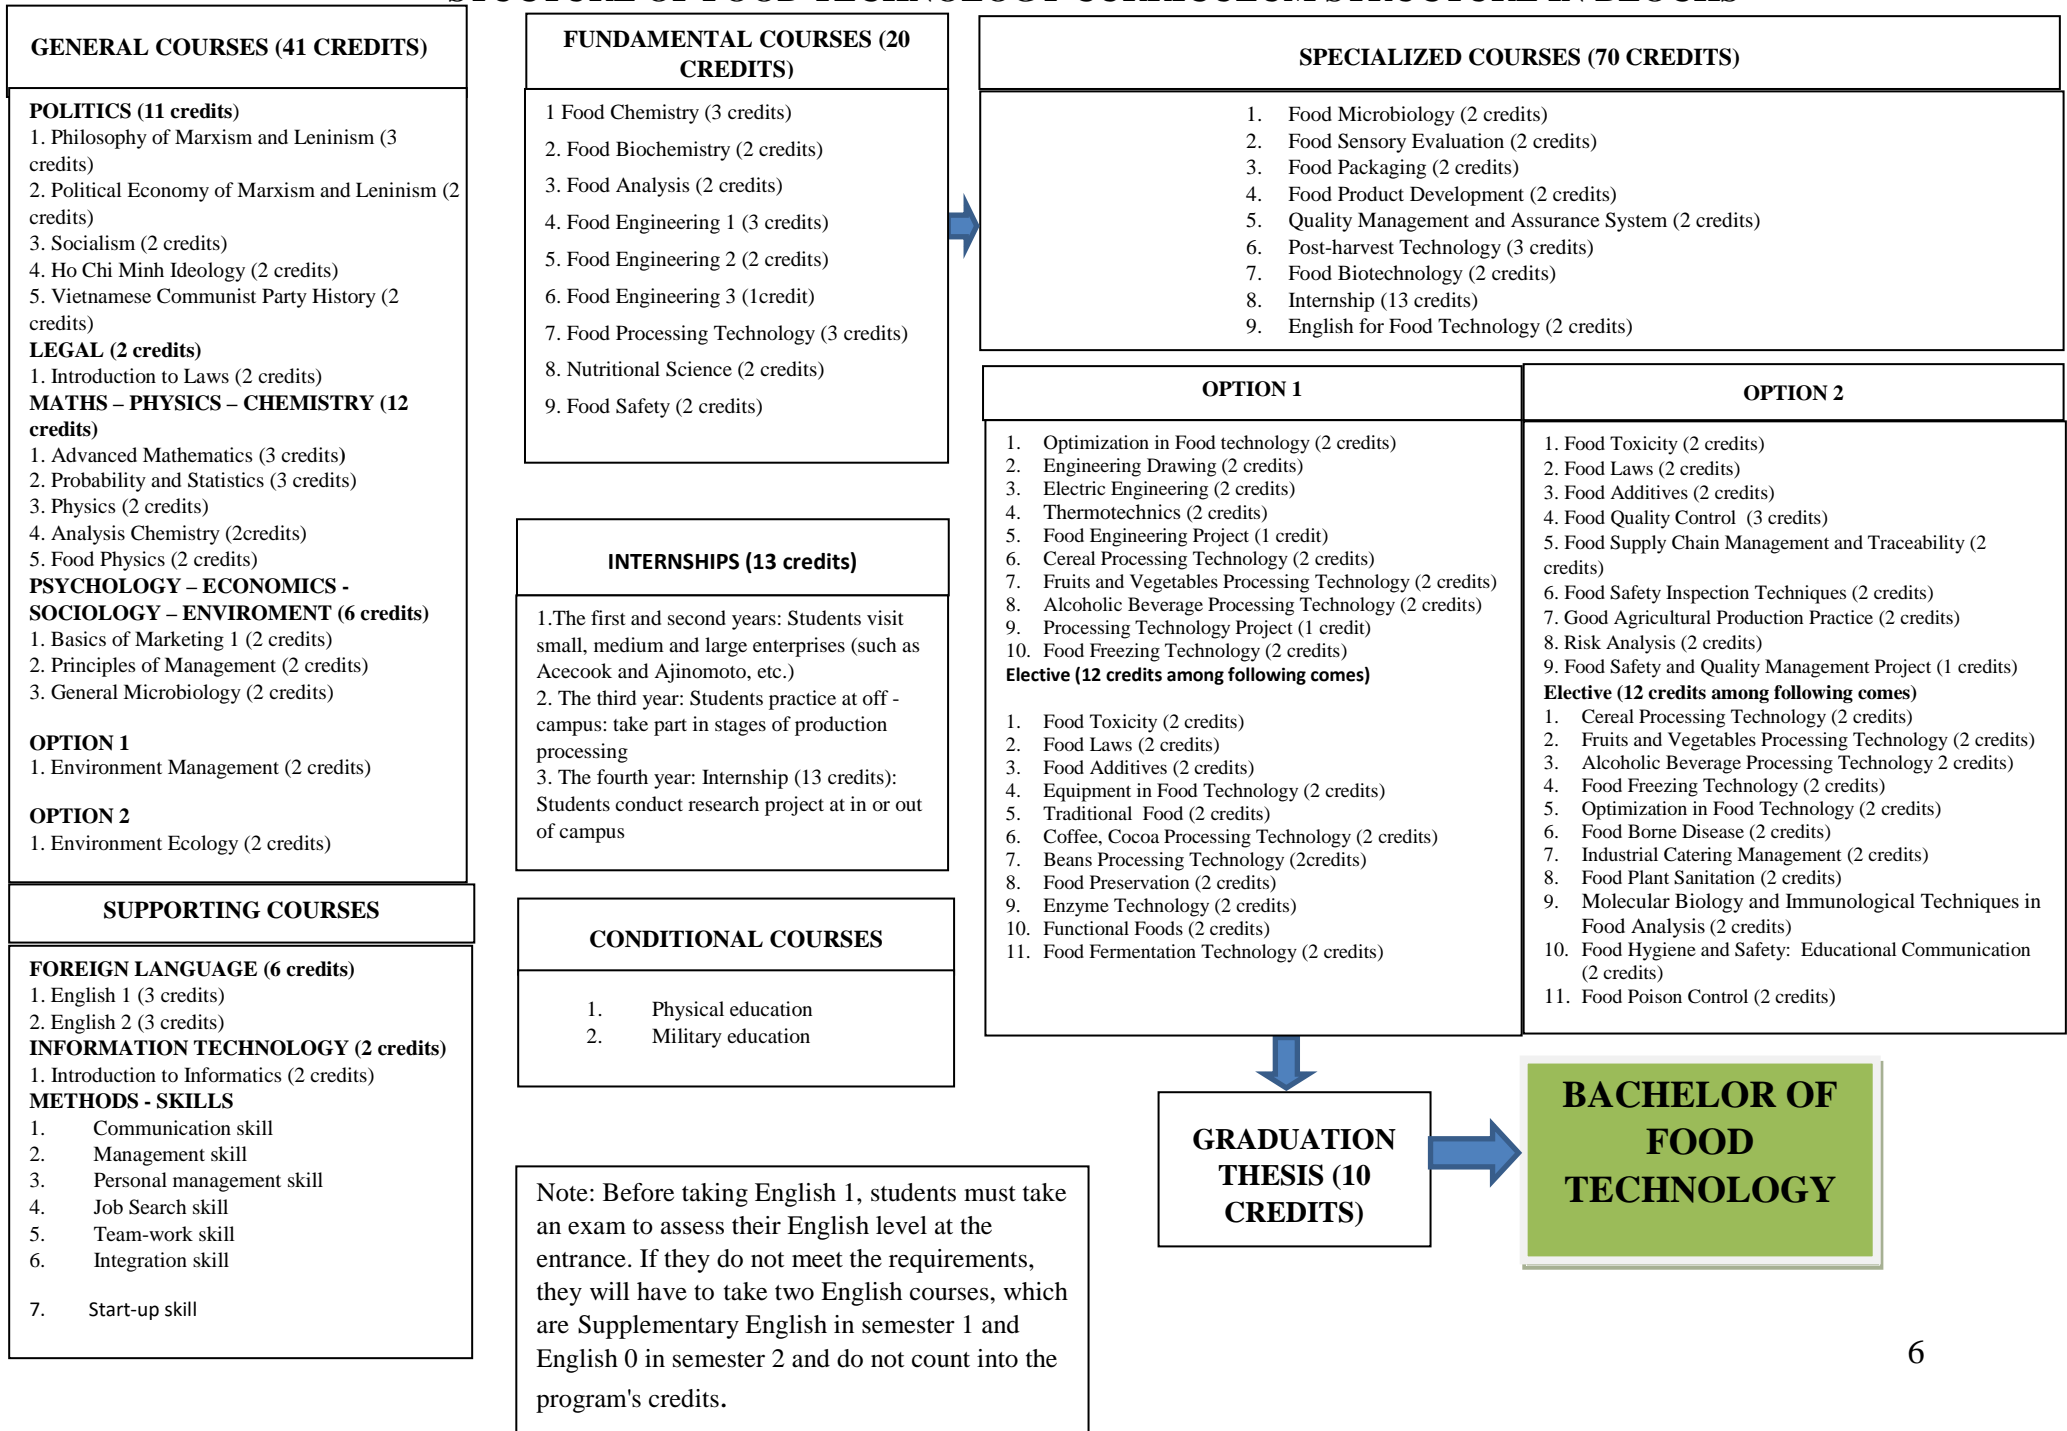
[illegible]

GENERAL COURSES (41 CREDITS)

POLITICS (11 credits)
1. Philosophy of Marxism and Leninism (3 credits)
2. Political Economy of Marxism and Leninism (2 credits)
3. Socialism (2 credits)
4. Ho Chi Minh Ideology (2 credits)
5. Vietnamese Communist Party History (2 credits)
LEGAL (2 credits)
1. Introduction to Laws (2 credits)
MATHS – PHYSICS – CHEMISTRY (12 credits)
1. Advanced Mathematics (3 credits)
2. Probability and Statistics (3 credits)
3. Physics (2 credits)
4. Analysis Chemistry (2credits)
5. Food Physics (2 credits)
PSYCHOLOGY – ECONOMICS - SOCIOLOGY – ENVIROMENT (6 credits)
1. Basics of Marketing 1 (2 credits)
2. Principles of Management (2 credits)
3. General Microbiology (2 credits)

OPTION 1
1. Environment Management (2 credits)

OPTION 2
1. Environment Ecology (2 credits)

SUPPORTING COURSES

FOREIGN LANGUAGE (6 credits)
1. English 1 (3 credits)
2. English 2 (3 credits)
INFORMATION TECHNOLOGY (2 credits)
1. Introduction to Informatics (2 credits)
METHODS - SKILLS
1. Communication skill
2. Management skill
3. Personal management skill
4. Job Search skill
5. Team-work skill
6. Integration skill
7. Start-up skill

FUNDAMENTAL COURSES (20 CREDITS)

1 Food Chemistry (3 credits)
2. Food Biochemistry (2 credits)
3. Food Analysis (2 credits)
4. Food Engineering 1 (3 credits)
5. Food Engineering 2 (2 credits)
6. Food Engineering 3 (1credit)
7. Food Processing Technology (3 credits)
8. Nutritional Science (2 credits)
9. Food Safety (2 credits)

INTERNSHIPS (13 credits)

1.The first and second years: Students visit small, medium and large enterprises (such as Acecook and Ajinomoto, etc.)
2. The third year: Students practice at off - campus: take part in stages of production processing
3. The fourth year: Internship (13 credits): Students conduct research project at in or out of campus

CONDITIONAL COURSES

1. Physical education
2. Military education

Note: Before taking English 1, students must take an exam to assess their English level at the entrance. If they do not meet the requirements, they will have to take two English courses, which are Supplementary English in semester 1 and English 0 in semester 2 and do not count into the program's credits.

SPECIALIZED COURSES (70 CREDITS)

1. Food Microbiology (2 credits)
2. Food Sensory Evaluation (2 credits)
3. Food Packaging (2 credits)
4. Food Product Development (2 credits)
5. Quality Management and Assurance System (2 credits)
6. Post-harvest Technology (3 credits)
7. Food Biotechnology (2 credits)
8. Internship (13 credits)
9. English for Food Technology (2 credits)

OPTION 1

1. Optimization in Food technology (2 credits)
2. Engineering Drawing (2 credits)
3. Electric Engineering (2 credits)
4. Thermotechnics (2 credits)
5. Food Engineering Project (1 credit)
6. Cereal Processing Technology (2 credits)
7. Fruits and Vegetables Processing Technology (2 credits)
8. Alcoholic Beverage Processing Technology (2 credits)
9. Processing Technology Project (1 credit)
10. Food Freezing Technology (2 credits)
Elective (12 credits among following comes)

1. Food Toxicity (2 credits)
2. Food Laws (2 credits)
3. Food Additives (2 credits)
4. Equipment in Food Technology (2 credits)
5. Traditional Food (2 credits)
6. Coffee, Cocoa Processing Technology (2 credits)
7. Beans Processing Technology (2credits)
8. Food Preservation (2 credits)
9. Enzyme Technology (2 credits)
10. Functional Foods (2 credits)
11. Food Fermentation Technology (2 credits)

OPTION 2

1. Food Toxicity (2 credits)
2. Food Laws (2 credits)
3. Food Additives (2 credits)
4. Food Quality Control (3 credits)
5. Food Supply Chain Management and Traceability (2 credits)
6. Food Safety Inspection Techniques (2 credits)
7. Good Agricultural Production Practice (2 credits)
8. Risk Analysis (2 credits)
9. Food Safety and Quality Management Project (1 credits)
Elective (12 credits among following comes)
1. Cereal Processing Technology (2 credits)
2. Fruits and Vegetables Processing Technology (2 credits)
3. Alcoholic Beverage Processing Technology 2 credits)
4. Food Freezing Technology (2 credits)
5. Optimization in Food Technology (2 credits)
6. Food Borne Disease (2 credits)
7. Industrial Catering Management (2 credits)
8. Food Plant Sanitation (2 credits)
9. Molecular Biology and Immunological Techniques in Food Analysis (2 credits)
10. Food Hygiene and Safety: Educational Communication (2 credits)
11. Food Poison Control (2 credits)

GRADUATION THESIS (10 CREDITS)

BACHELOR OF FOOD TECHNOLOGY

6